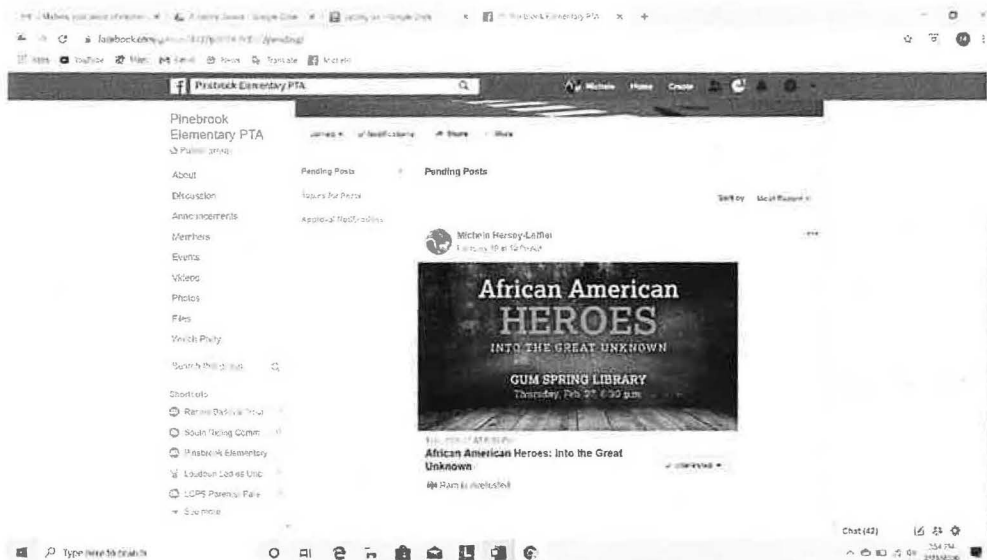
facebook.com/groups/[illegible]/pending/

Pinebrook Elementary PTA

Michele Home Create

Pinebrook Elementary PTA
Public group

Joined Notifications Share More

About
Discussion
Announcements
Members
Events
Videos
Photos
Files
Watch Party

Search this group

Shortcuts
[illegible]
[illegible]
Pinebrook Elementary
Loudoun Ladies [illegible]
LCPS Parental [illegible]
See more

Pending Posts
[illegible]
Approval Notifications

Pending Posts

Sort by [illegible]

Michele Hersey-Leffler
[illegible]

African American
HEROES
INTO THE GREAT UNKNOWN
GUM SPRING LIBRARY
Thursday, Feb 27, 6:30 pm

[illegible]
African American Heroes: Into the Great Unknown
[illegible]

Interested

Type here to search

Chat (42)